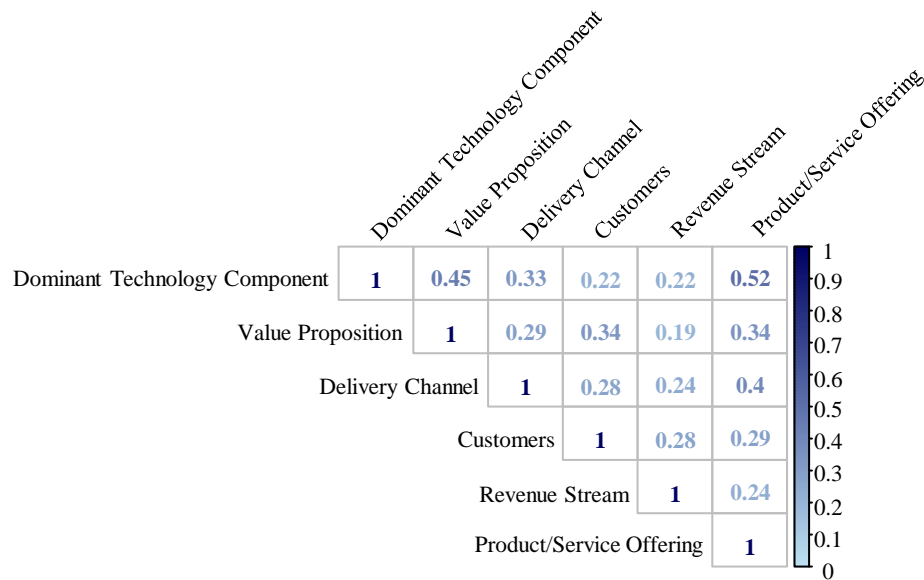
| | Dominant Technology Component | Value Proposition | Delivery Channel | Customers | Revenue Stream | Product/Service Offering |
|---|---|---|---|---|---|---|
| Dominant Technology Component | 1 | 0.45 | 0.33 | 0.22 | 0.22 | 0.52 |
| Value Proposition | | 1 | 0.29 | 0.34 | 0.19 | 0.34 |
| Delivery Channel | | | 1 | 0.28 | 0.24 | 0.4 |
| Customers | | | | 1 | 0.28 | 0.29 |
| Revenue Stream | | | | | 1 | 0.24 |
| Product/Service Offering | | | | | | 1 |

1
0.9
0.8
0.7
0.6
0.5
0.4
0.3
0.2
0.1
0